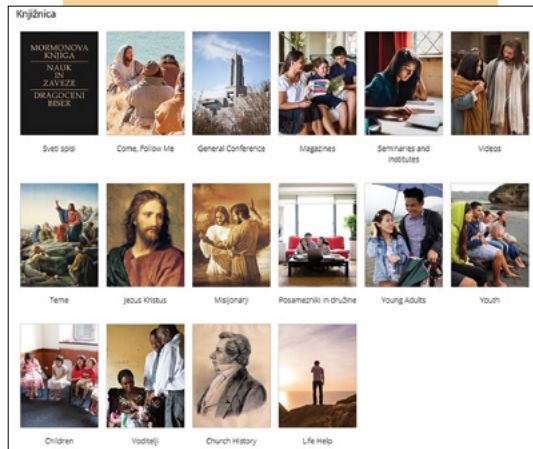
Knjižnica

MORMONOVA KNJIGA
NAUK IN ZAVEZE
DRAGOCENI BISER

Sveti spisi

Come, Follow Me

General Conference

Magazines

Seminaries and Institutes

Videos

Teme

Jezus Kristus

Misijonarji

Posamezniki in družine

Young Adults

Youth

Children

Voditelji

Church History

Life Help